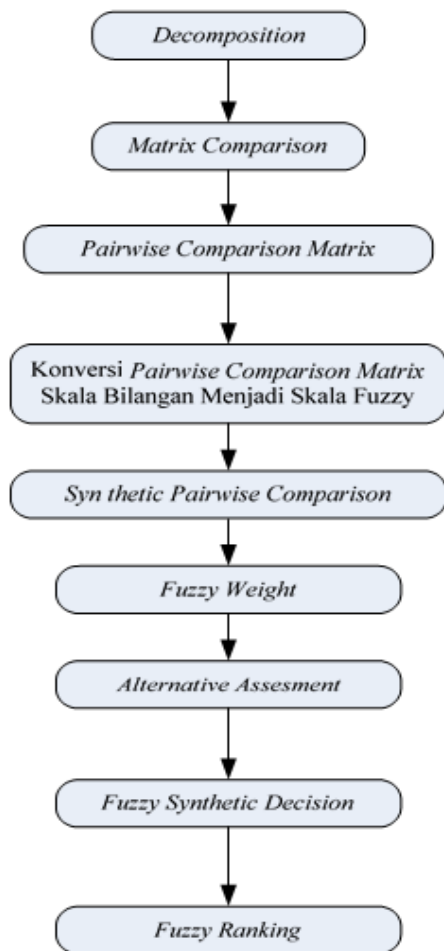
Decomposition

Matrix Comparison

Pairwise Comparison Matrix

Konversi Pairwise Comparison Matrix Skala Bilangan Menjadi Skala Fuzzy

Syn thetic Pairwise Comparison

Fuzzy Weight

Alternative Assesment

Fuzzy Synthetic Decision

Fuzzy Ranking